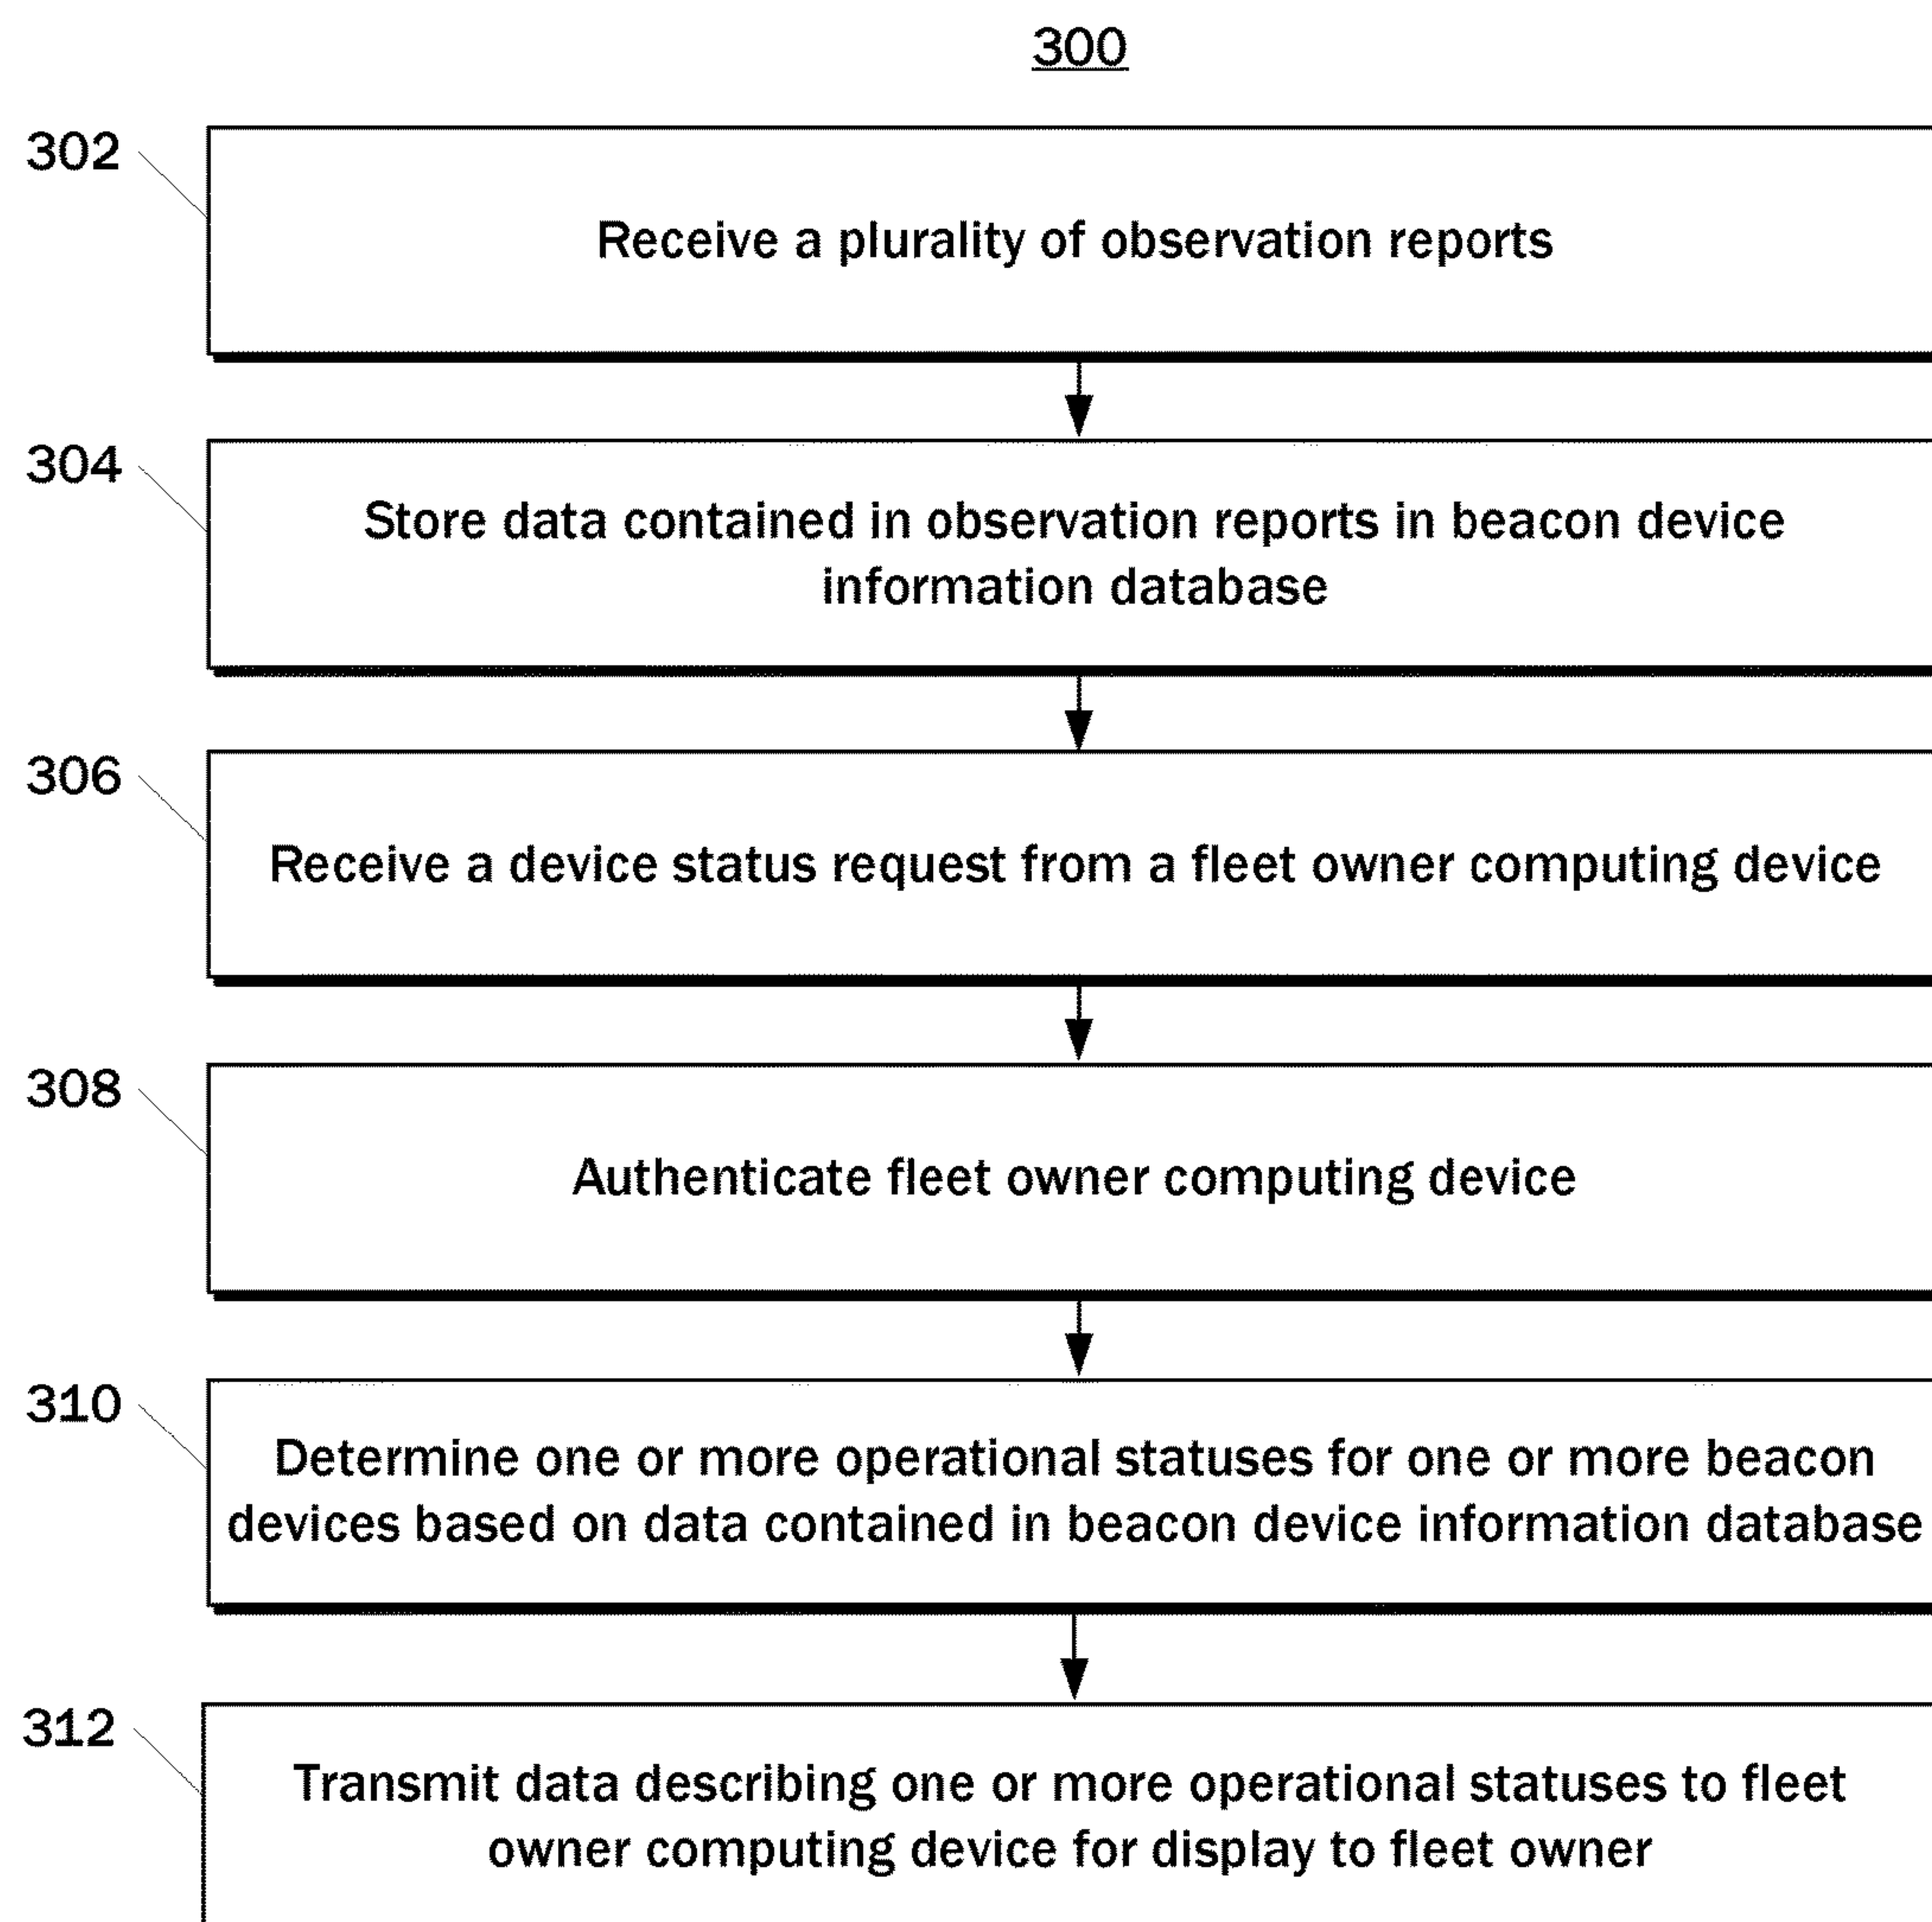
300

302

Receive a plurality of observation reports

304

Store data contained in observation reports in beacon device information database

306

Receive a device status request from a fleet owner computing device

308

Authenticate fleet owner computing device

310

Determine one or more operational statuses for one or more beacon devices based on data contained in beacon device information database

312

Transmit data describing one or more operational statuses to fleet owner computing device for display to fleet owner